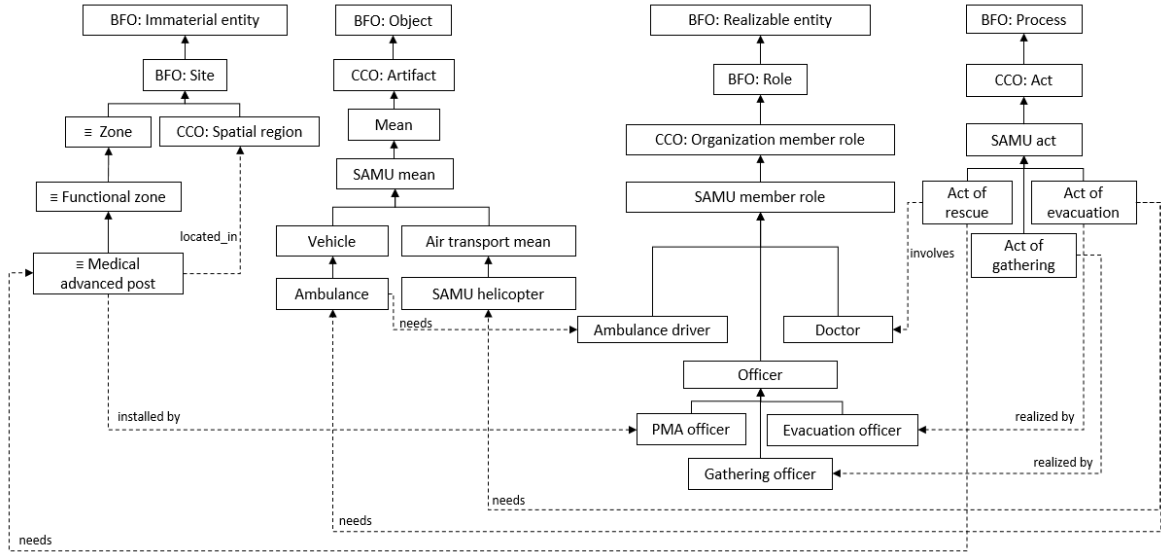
BFO: Immaterial entity
BFO: Site
≡ Zone
CCO: Spatial region
≡ Functional zone
located_in
≡ Medical advanced post

BFO: Object
CCO: Artifact
Mean
SAMU mean
Vehicle
Air transport mean
Ambulance
SAMU helicopter
needs

BFO: Realizable entity
BFO: Role
CCO: Organization member role
SAMU member role
Ambulance driver
Doctor
Officer
PMA officer
Evacuation officer
Gathering officer

BFO: Process
CCO: Act
SAMU act
Act of rescue
Act of evacuation
Act of gathering
involves
realized by
realized by

installed by
needs
needs
needs